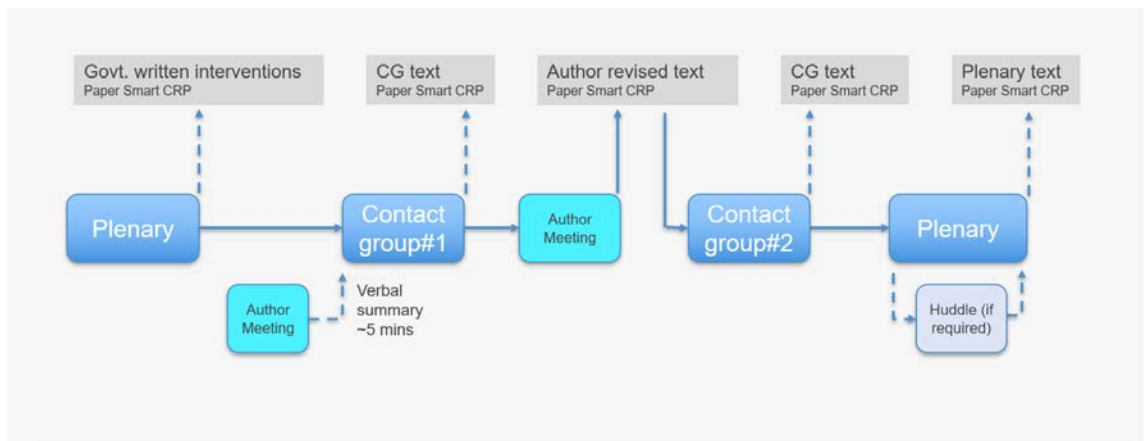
Govt. written interventions
Paper Smart CRP

CG text
Paper Smart CRP

Author revised text
Paper Smart CRP

CG text
Paper Smart CRP

Plenary text
Paper Smart CRP

Plenary

Contact group#1

Author Meeting

Contact group#2

Plenary

Author Meeting

Verbal summary ~5 mins

Huddle (if required)